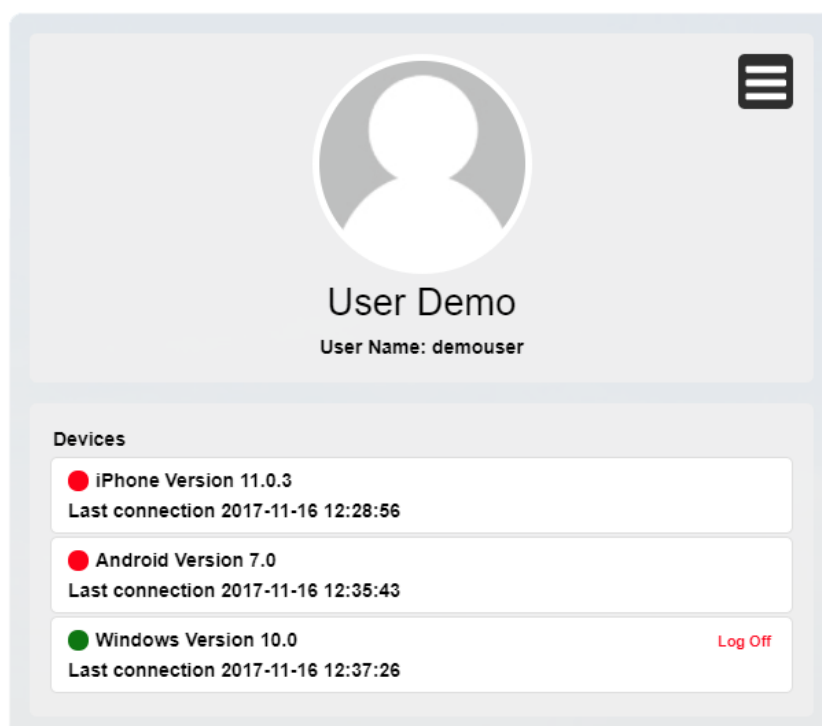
User Demo

User Name: demouser

Devices

iPhone Version 11.0.3
Last connection 2017-11-16 12:28:56

Android Version 7.0
Last connection 2017-11-16 12:35:43

Windows Version 10.0
Last connection 2017-11-16 12:37:26

Log Off